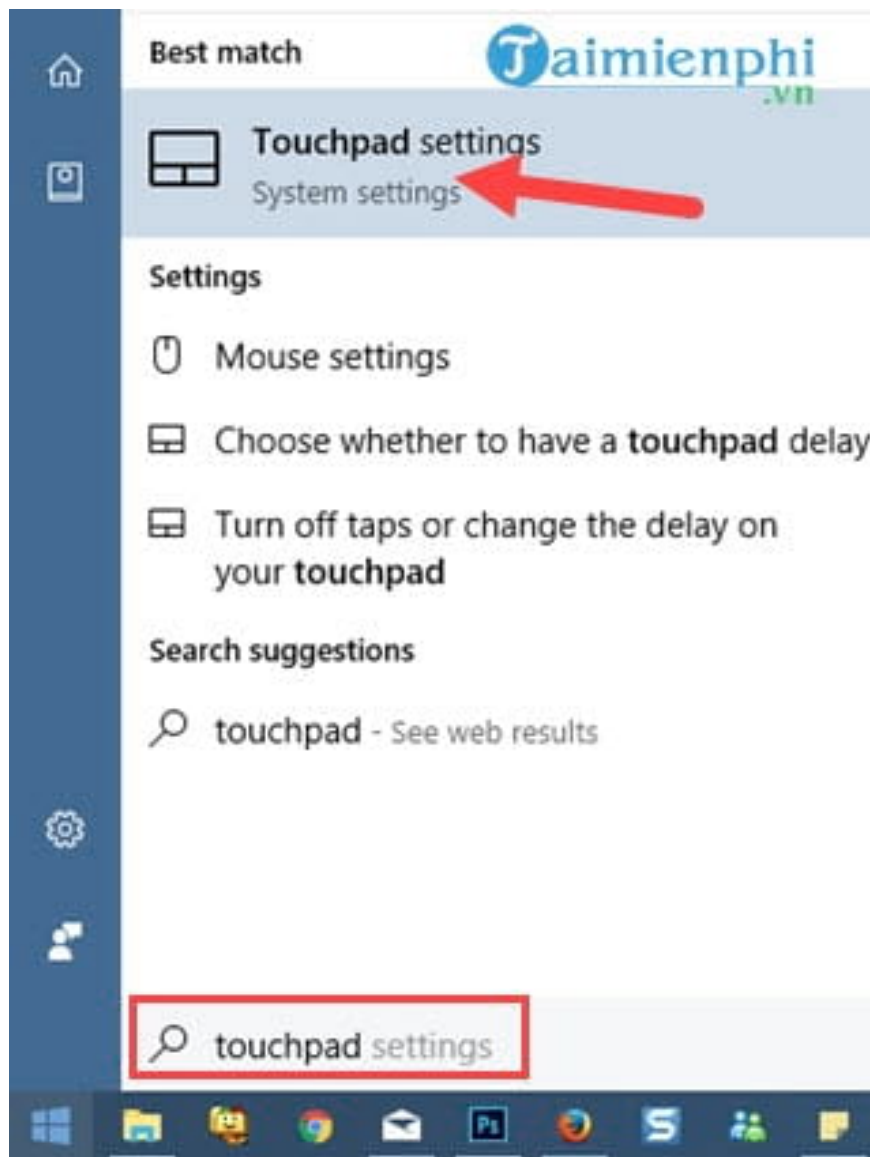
Best match

Taimienphi
.vn

Touchpad settings
System settings

Settings

Mouse settings

Choose whether to have a touchpad delay

Turn off taps or change the delay on your touchpad

Search suggestions

touchpad - See web results

touchpad settings